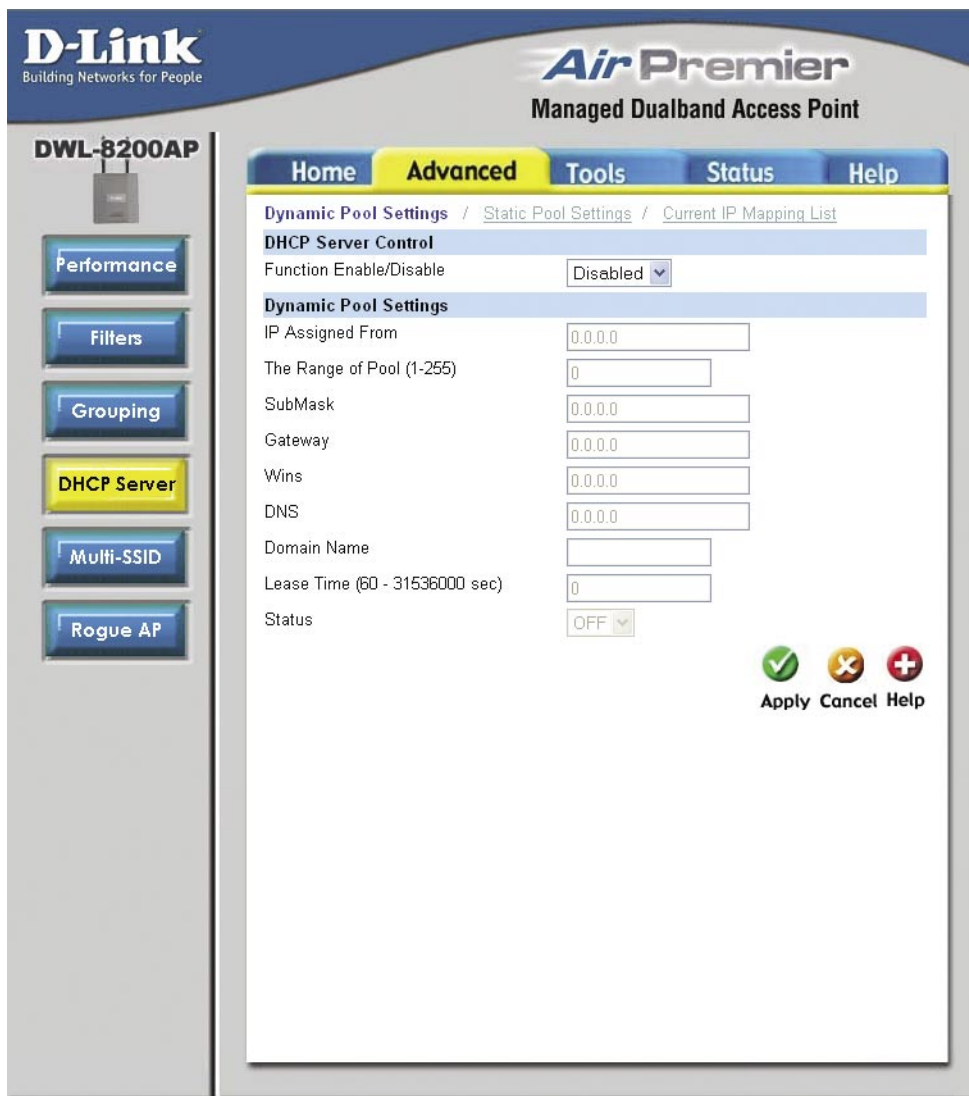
D-Link
Building Networks for People

Air Premier
Managed Dualband Access Point

DWL-8200AP

Performance
Filters
Grouping
DHCP Server
Multi-SSID
Rogue AP

Home | Advanced | Tools | Status | Help

Dynamic Pool Settings / Static Pool Settings / Current IP Mapping List

DHCP Server Control
Function Enable/Disable Disabled

Dynamic Pool Settings
IP Assigned From 0.0.0.0
The Range of Pool (1-255) 0
SubMask 0.0.0.0
Gateway 0.0.0.0
Wins 0.0.0.0
DNS 0.0.0.0
Domain Name
Lease Time (60 - 31536000 sec) 0
Status OFF

Apply Cancel Help